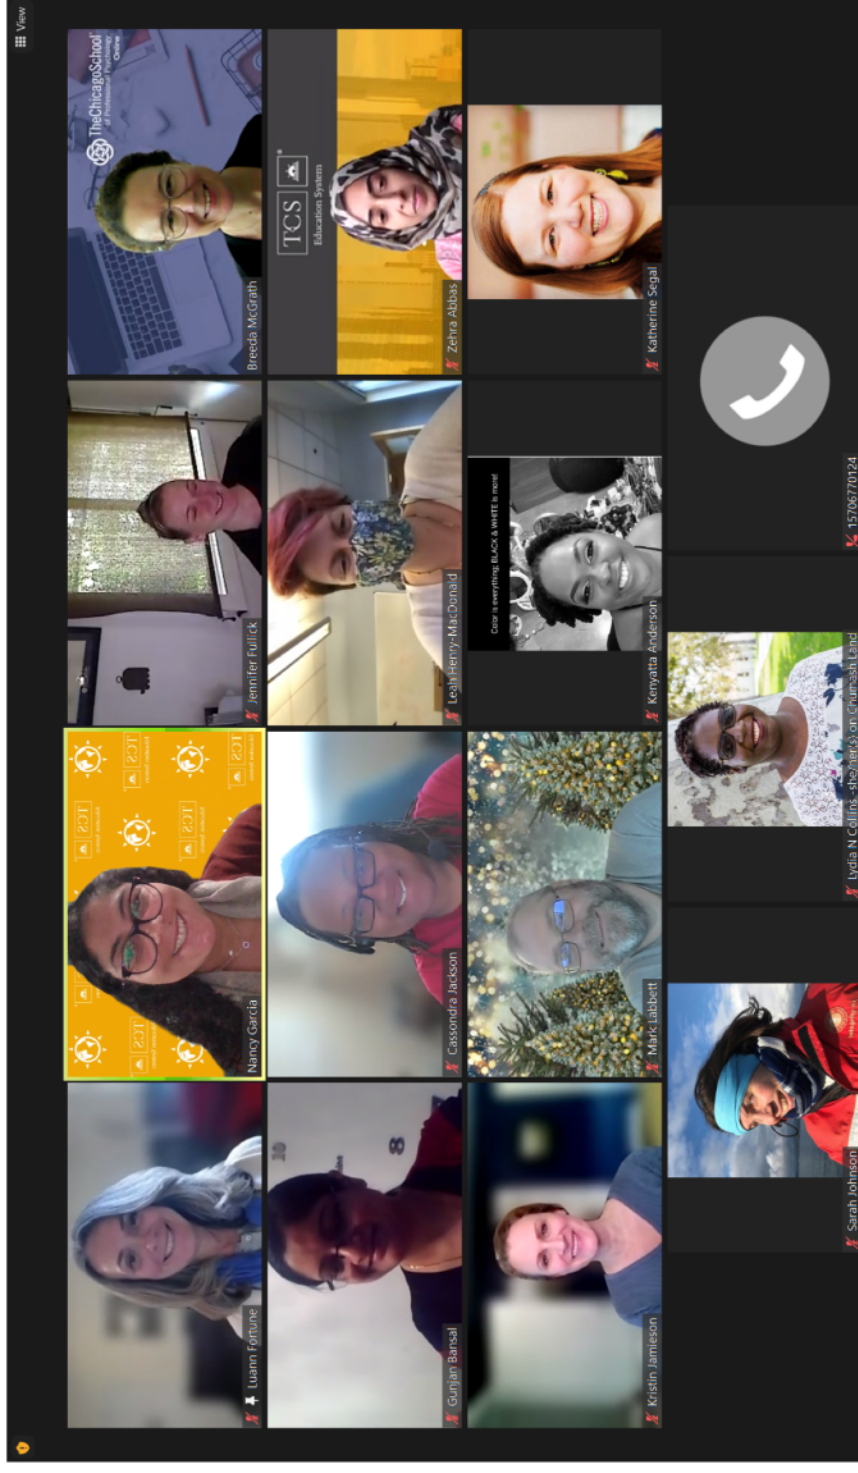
View

Luann Fortune

Nancy Garcia

Jennifer Fullick

Breeda McGrath

TheChicagoSchool of Professional Psychology Online

Gunjan Bansal

Cassondra Jackson

Leah Henry-MacDonald

TCS Education System

Zehra Abbas

Kristin Jameson

Mark Labbett

Color is everything; BLACK & WHITE is more!

Kenyatta Anderson

Katherine Segal

Sarah Johnson

Lydia N Collins -she/her/s on Chumash Land

15706770124